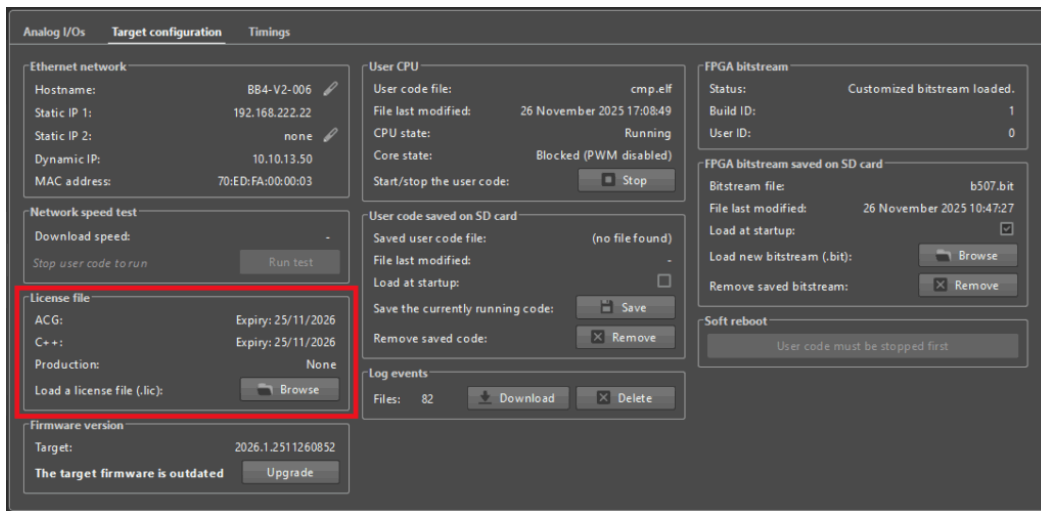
Analog I/Os Target configuration Timings

Ethernet network
Hostname: BB4-V2-006
Static IP 1: 192.168.222.22
Static IP 2: none
Dynamic IP: 10.10.13.50
MAC address: 70:ED:FA:00:00:03

Network speed test
Download speed: -
Stop user code to run Run test

License file
ACG: Expiry: 25/11/2026
C++: Expiry: 25/11/2026
Production: None
Load a license file (.lic): Browse

Firmware version
Target: 2026.1.2511260852
The target firmware is outdated Upgrade

User CPU
User code file: cmp.elf
File last modified: 26 November 2025 17:08:49
CPU state: Running
Core state: Blocked (PWM disabled)
Start/stop the user code: Stop

User code saved on SD card
Saved user code file: (no file found)
File last modified: -
Load at startup:
Save the currently running code: Save
Remove saved code: Remove

Log events
Files: 82 Download Delete

FPGA bitstream
Status: Customized bitstream loaded.
Build ID: 1
User ID: 0

FPGA bitstream saved on SD card
Bitstream file: b507.bit
File last modified: 26 November 2025 10:47:27
Load at startup:
Load new bitstream (.bit): Browse
Remove saved bitstream: Remove

Soft reboot
User code must be stopped first